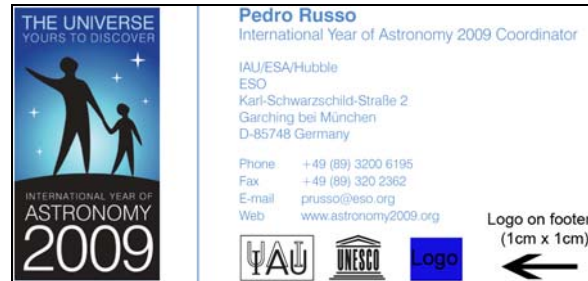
THE UNIVERSE
YOURS TO DISCOVER

INTERNATIONAL YEAR OF
ASTRONOMY
2009

Pedro Russo
International Year of Astronomy 2009 Coordinator

IAU/ESA/Hubble
ESO
Karl-Schwarzschild-Straße 2
Garching bei München
D-85748 Germany

Phone +49 (89) 3200 6195
Fax +49 (89) 320 2362
E-mail prusso@eso.org
Web www.astronomy2009.org

IAU
UNESCO
Logo

Logo on footer
(1cm x 1cm)